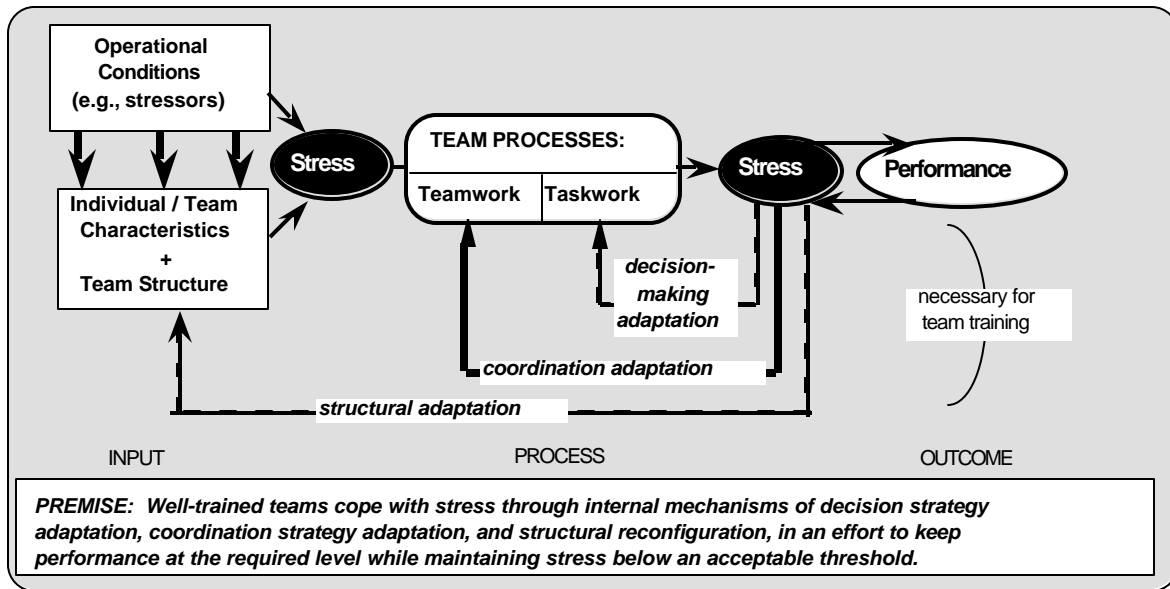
Operational Conditions (e.g., stressors)

Individual / Team Characteristics + Team Structure

Stress

TEAM PROCESSES:

Teamwork

Taskwork

Stress

Performance

decision-making adaptation

necessary for team training

coordination adaptation

structural adaptation

INPUT

PROCESS

OUTCOME

PREMISE: Well-trained teams cope with stress through internal mechanisms of decision strategy adaptation, coordination strategy adaptation, and structural reconfiguration, in an effort to keep performance at the required level while maintaining stress below an acceptable threshold.